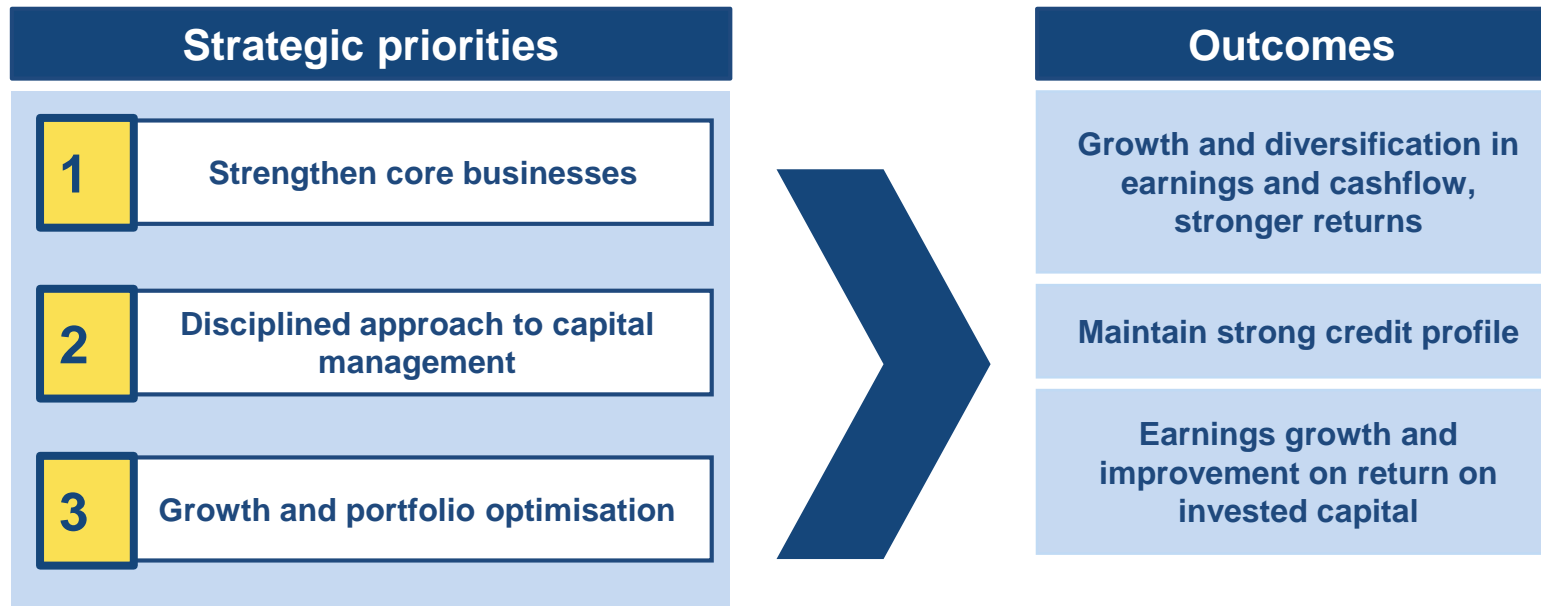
Strategic priorities

1 Strengthen core businesses

2 Disciplined approach to capital management

3 Growth and portfolio optimisation

Outcomes

Growth and diversification in earnings and cashflow, stronger returns

Maintain strong credit profile

Earnings growth and improvement on return on invested capital